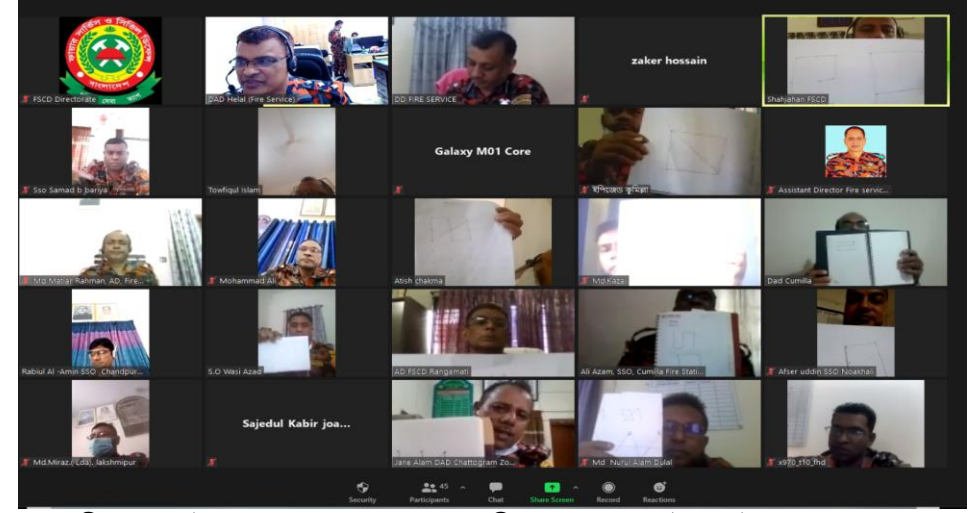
FSCD Directorate

DAD Helal (Fire Service)

DD FIRE SERVICE

zaker hossain

Shahjahan FSCD

Sso Samad b bariya

Towfiqul Islam

Galaxy M01 Core

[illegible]

Assistant Director Fire servic...

Md Matiar Rahman, AD, Fire...

Mohammad Ali

Atish chakma

Md.Raza

Dad Cumilla

Rabiul Al -Amin SSO Chandpur...

S.O Wasi Azad

AD FSCD Rangamati

Ali Azam, SSO, Cumilla Fire Stati...

Afser uddin SSO Noakhali

Md.Miraz.(Lda), lakshmipur

Sajedul Kabir joa...

Jane Alam DAD Chattogram Zo...

Md. Nurul Alam Dulal

x970_t10_fhd

Security

Participants 45

Chat

Share Screen

Record

Reactions